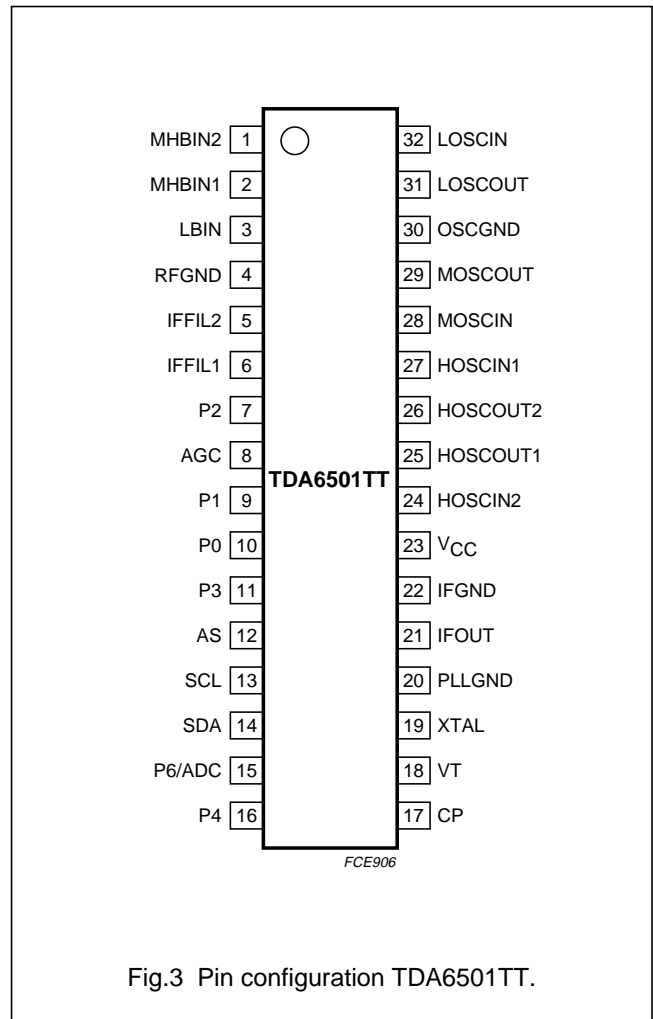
MHBIN2 1
MHBIN1 2
LBIN 3
RFGND 4
IFFIL2 5
IFFIL1 6
P2 7
AGC 8
P1 9
P0 10
P3 11
AS 12
SCL 13
SDA 14
P6/ADC 15
P4 16

TDA6501TT

32 LOSCIN
31 LOSCOUT
30 OSCGND
29 MOSCOUT
28 MOSCIN
27 HOSCIN1
26 HOSCOUT2
25 HOSCOUT1
24 HOSCIN2
23 $V_{CC}$
22 IFGND
21 IFOUT
20 PLLGND
19 XTAL
18 VT
17 CP

FCE906

Fig.3 Pin configuration TDA6501TT.